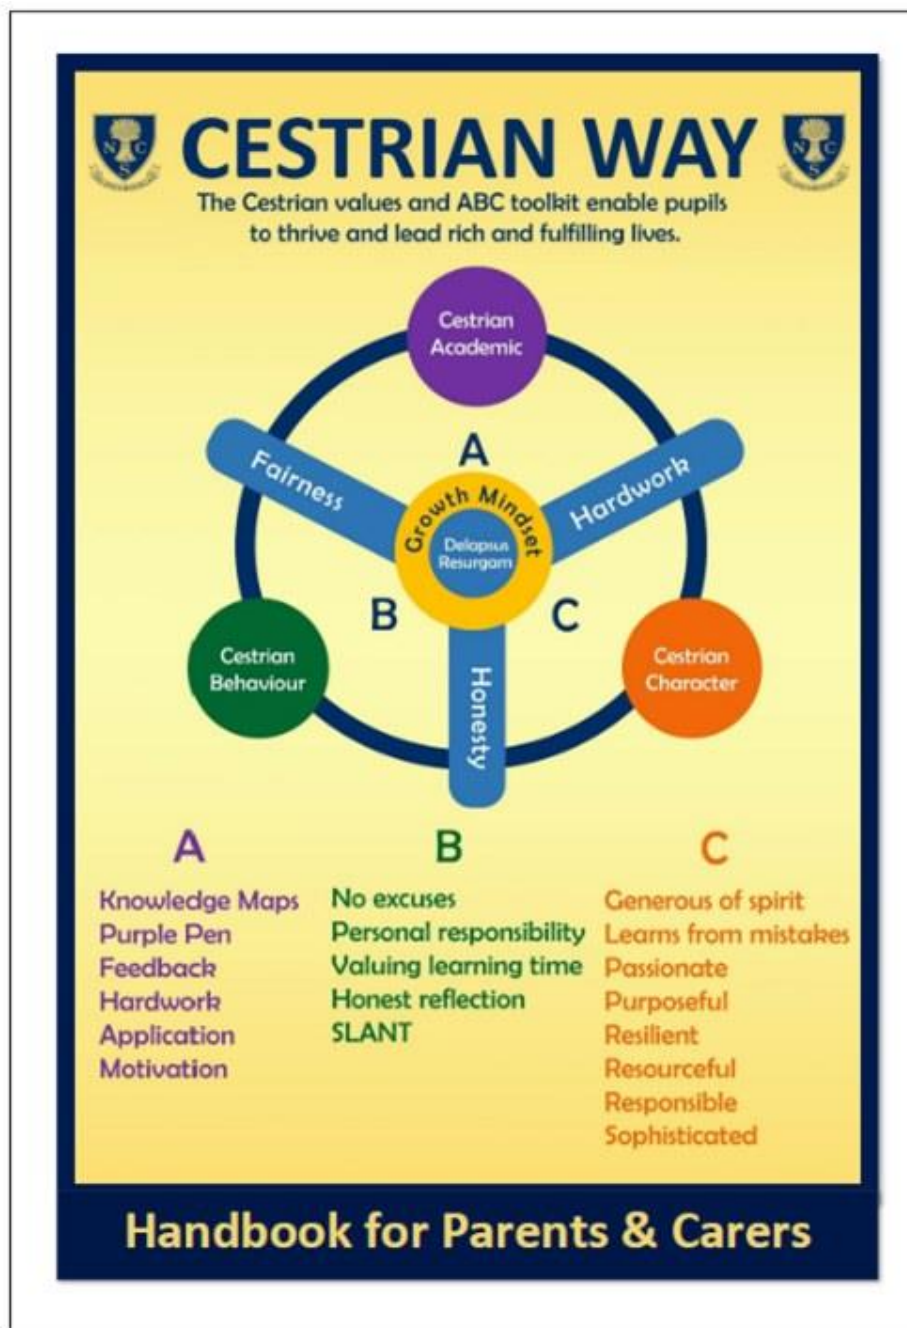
CESTRIAN WAY

The Cestrian values and ABC toolkit enable pupils to thrive and lead rich and fulfilling lives.

Cestrian Academic

A

Fairness

Hardwork

Growth Mindset

Delapsus Resurgam

B

C

Cestrian Behaviour

Honesty

Cestrian Character

A

Knowledge Maps
Purple Pen
Feedback
Hardwork
Application
Motivation

B

No excuses
Personal responsibility
Valuing learning time
Honest reflection
SLANT

C

Generous of spirit
Learns from mistakes
Passionate
Purposeful
Resilient
Resourceful
Responsible
Sophisticated

Handbook for Parents & Carers